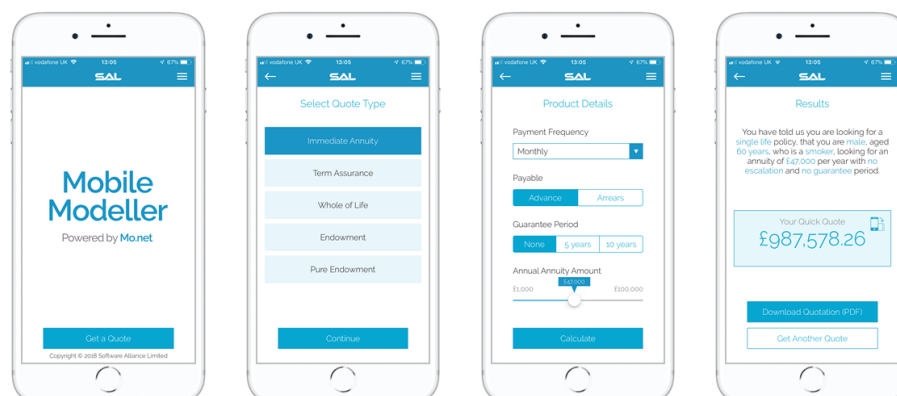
vodafone UK 13:05 67%

SAL

Mobile Modeller

Powered by Mo.net

Get a Quote

Copyright © 2018 Software Alliance Limited

vodafone UK 13:05 67%

SAL

Select Quote Type

Immediate Annuity

Term Assurance

Whole of Life

Endowment

Pure Endowment

Continue

vodafone UK 13:05 67%

SAL

Product Details

Payment Frequency

Monthly

Payable

Advance

Arrears

Guarantee Period

None

5 years

10 years

Annual Annuity Amount

£47,000

£1,000

£100,000

Calculate

vodafone UK 13:05 67%

SAL

Results

You have told us you are looking for a single life policy, that you are male, aged 60 years, who is a smoker, looking for an annuity of £47,000 per year with no escalation and no guarantee period.

Your Quick Quote

£987,578.26

Download Quotation (PDF)

Get Another Quote